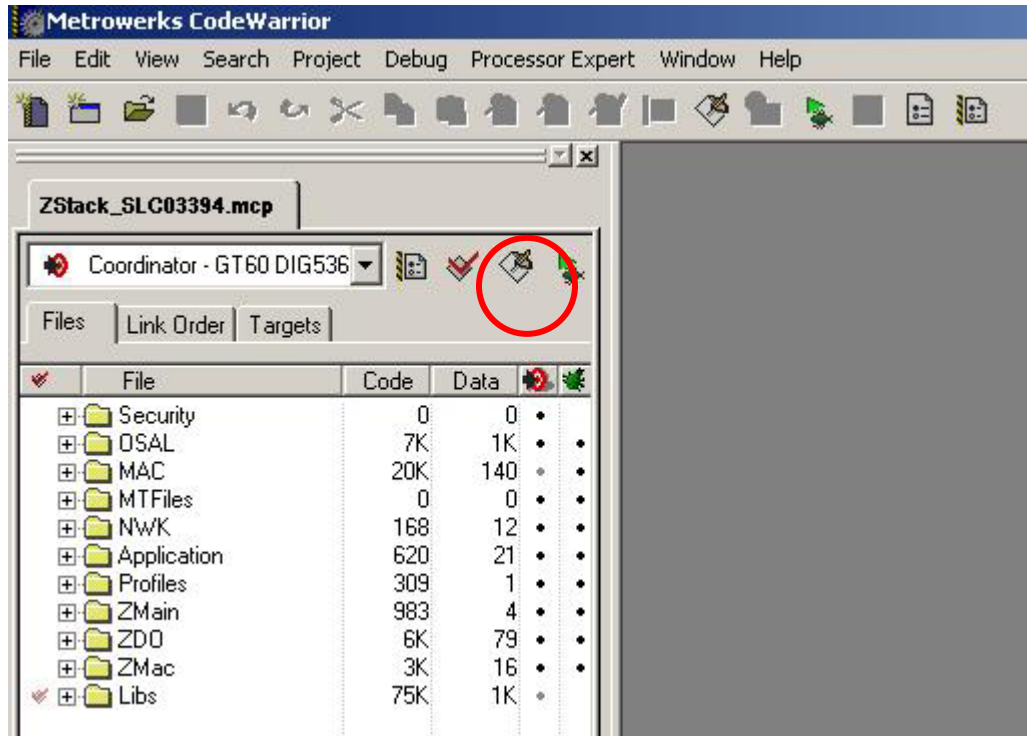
Metrowerks CodeWarrior

File Edit View Search Project Debug Processor Expert Window Help

ZStack_SLC03394.mcp

Coordinator - GT60 DIG536

Files | Link Order | Targets

| | File | Code | Data | | |
|---|---|---|---|---|---|
| | Security | 0 | 0 | • | |
| | OSAL | 7K | 1K | • | • |
| | MAC | 20K | 140 | • | • |
| | MTFiles | 0 | 0 | • | • |
| | NWK | 168 | 12 | • | • |
| | Application | 620 | 21 | • | • |
| | Profiles | 309 | 1 | • | • |
| | ZMain | 983 | 4 | • | • |
| | ZDO | 6K | 79 | • | • |
| | ZMac | 3K | 16 | • | • |
| | Libs | 75K | 1K | • | |